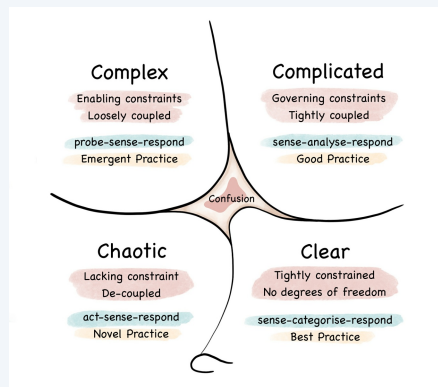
Complex

Enabling constraints
Loosely coupled

probe-sense-respond
Emergent Practice

Complicated

Governing constraints
Tightly coupled

sense-analyse-respond
Good Practice

Confusion

Chaotic

Lacking constraint
De-coupled

act-sense-respond
Novel Practice

Clear

Tightly constrained
No degrees of freedom

sense-categorise-respond
Best Practice